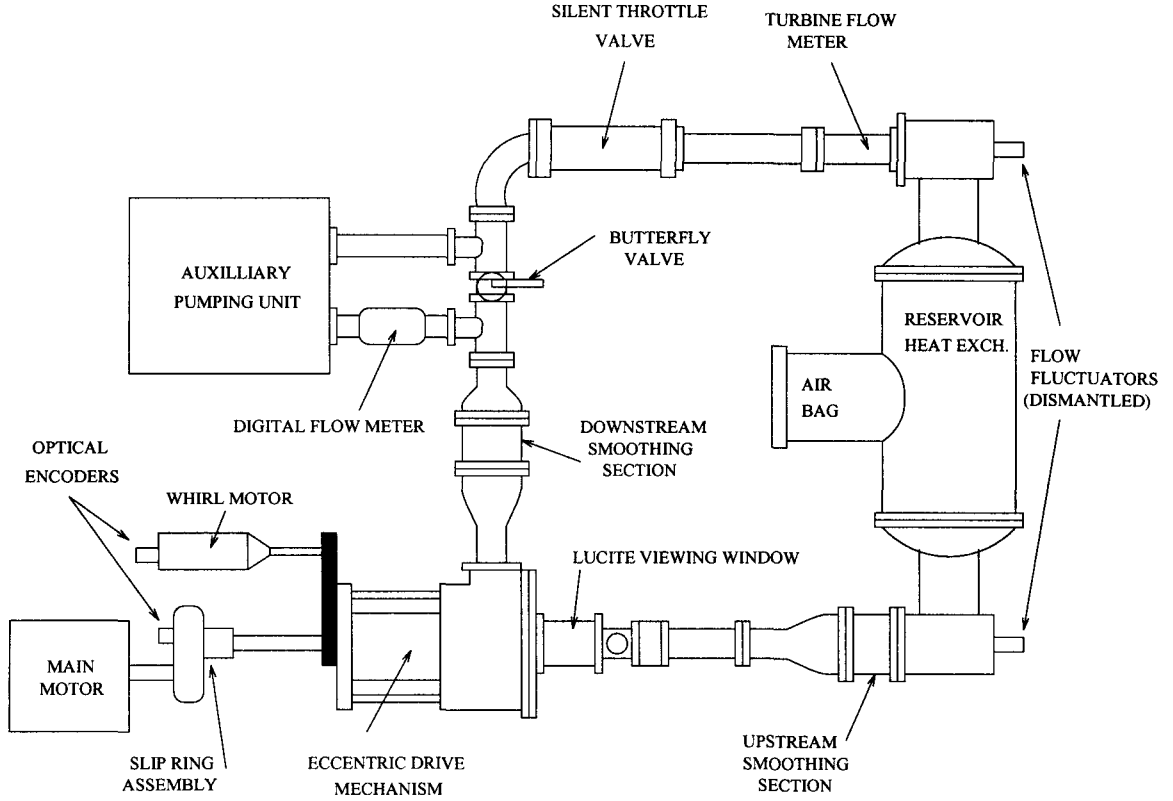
SILENT THROTTLE VALVE

TURBINE FLOW METER

AUXILLIARY PUMPING UNIT

BUTTERFLY VALVE

RESERVOIR HEAT EXCH.

AIR BAG

FLOW FLUCTUATORS (DISMANTLED)

DIGITAL FLOW METER

DOWNSTREAM SMOOTHING SECTION

OPTICAL ENCODERS

WHIRL MOTOR

LUCITE VIEWING WINDOW

MAIN MOTOR

SLIP RING ASSEMBLY

ECCENTRIC DRIVE MECHANISM

UPSTREAM SMOOTHING SECTION